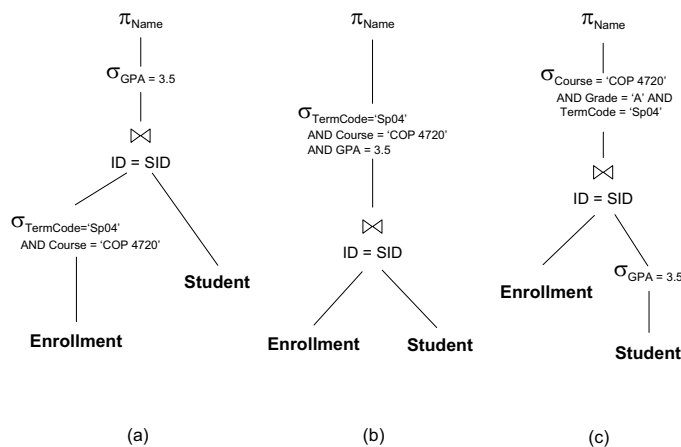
$\pi_{Name}$

$\sigma_{GPA = 3.5}$

$\bowtie$

ID = SID

$\sigma_{TermCode='Sp04' \text{ AND Course = 'COP 4720'}}$

Student

Enrollment

(a)

$\pi_{Name}$

$\sigma_{TermCode='Sp04' \text{ AND Course = 'COP 4720' AND GPA = 3.5}}$

$\bowtie$

ID = SID

Enrollment

Student

(b)

$\pi_{Name}$

$\sigma_{Course = 'COP 4720' \text{ AND Grade = 'A' AND TermCode = 'Sp04'}}$

$\bowtie$

ID = SID

Enrollment

$\sigma_{GPA = 3.5}$

Student

(c)